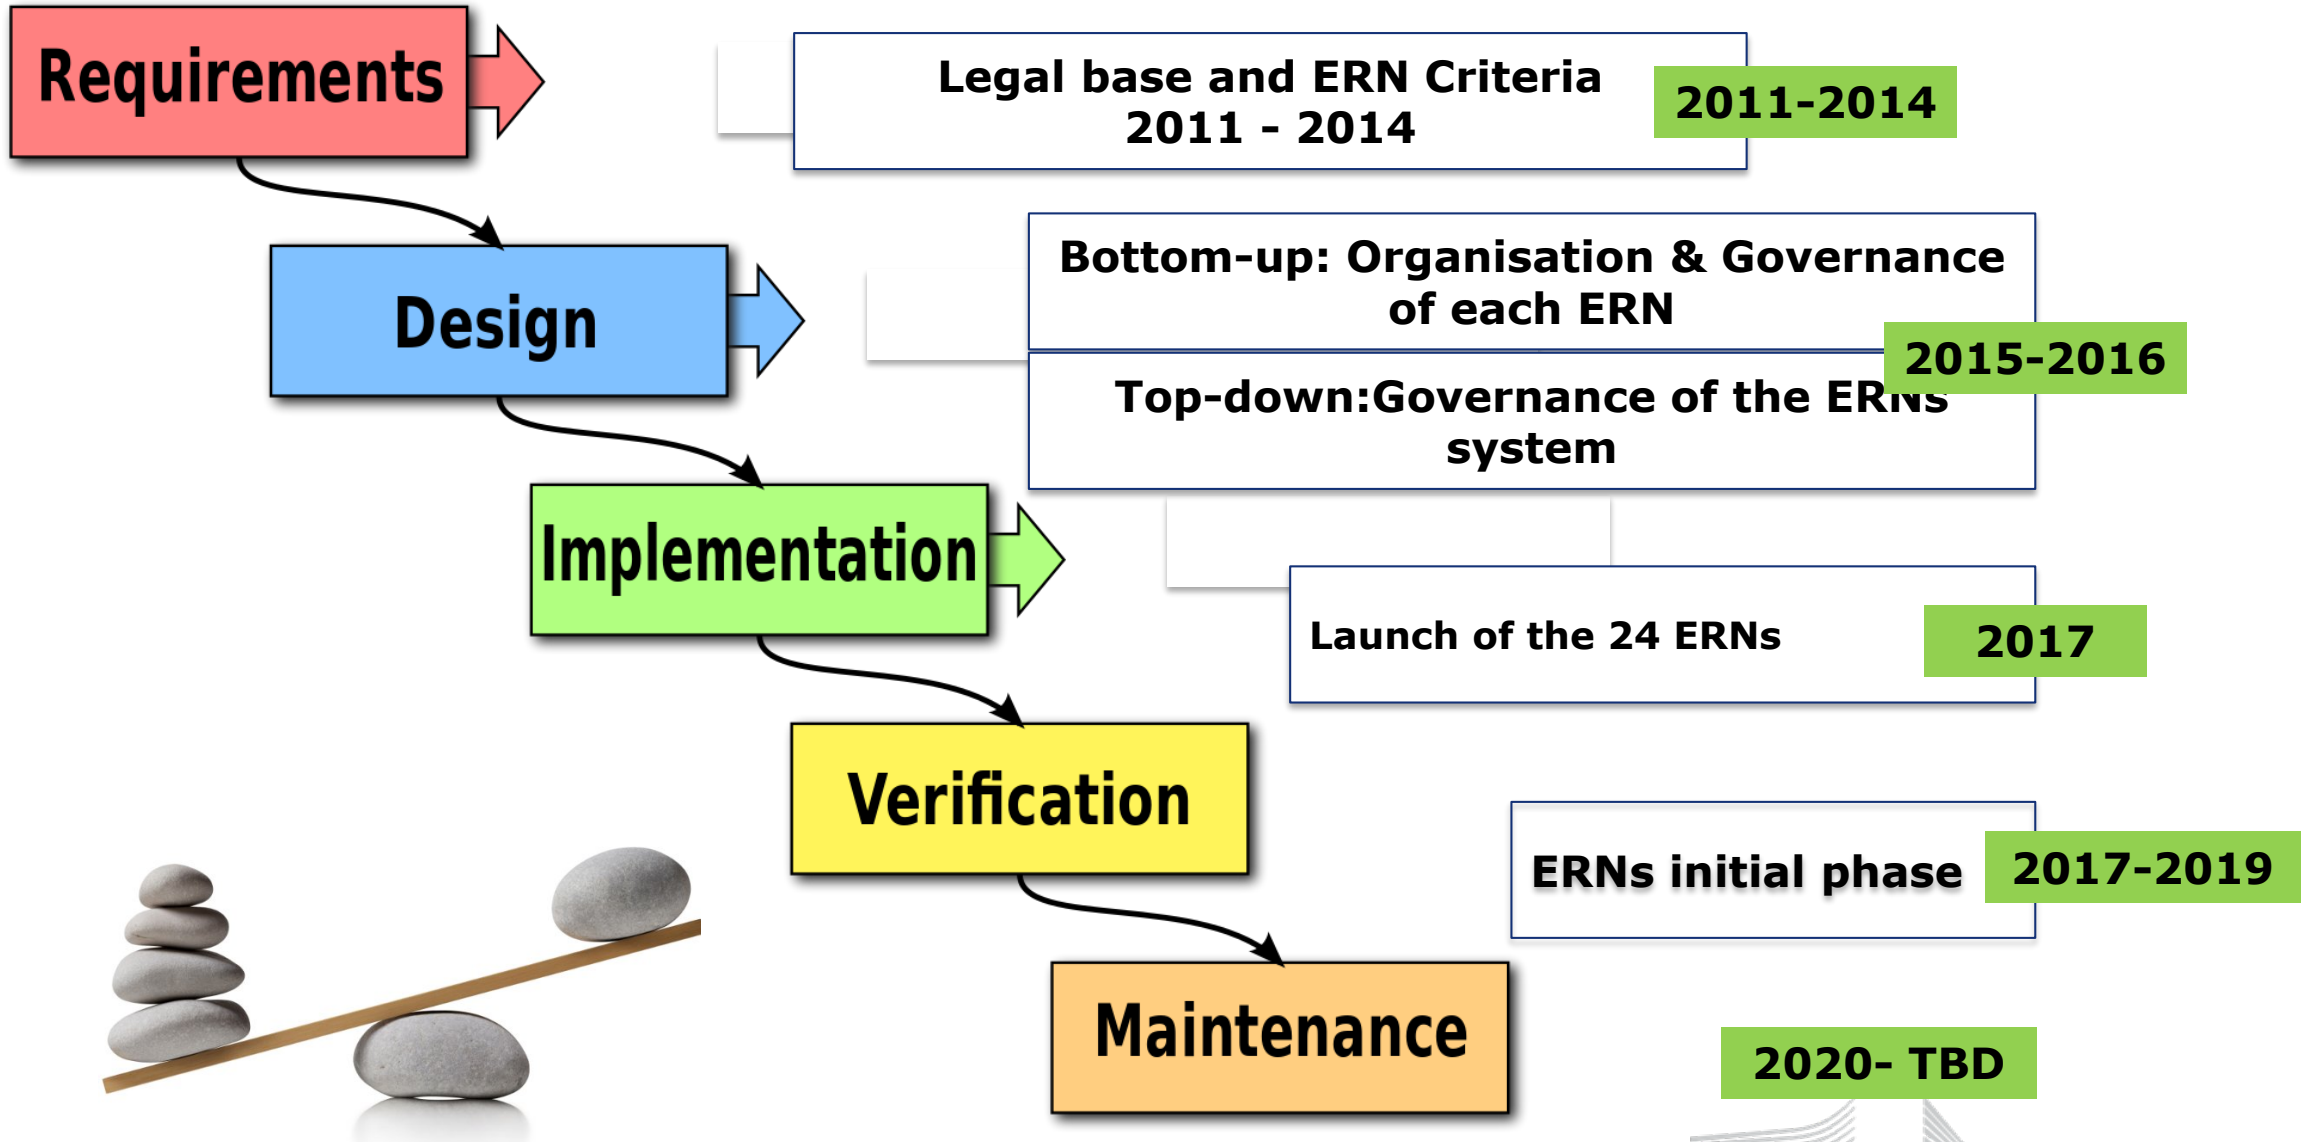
Requirements

Legal base and ERN Criteria 2011 - 2014

2011-2014

Design

Bottom-up: Organisation & Governance of each ERN

2015-2016

Top-down:Governance of the ERNs system

Implementation

Launch of the 24 ERNs

2017

Verification

ERNs initial phase

2017-2019

Maintenance

2020- TBD